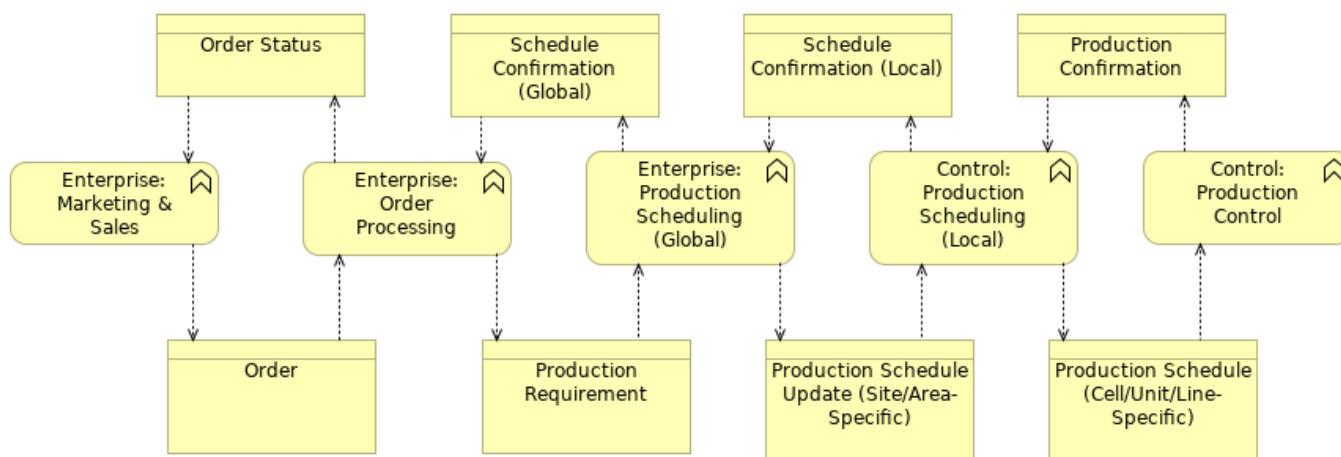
Order Status

Schedule Confirmation (Global)

Schedule Confirmation (Local)

Production Confirmation

Enterprise: Marketing & Sales

Enterprise: Order Processing

Enterprise: Production Scheduling (Global)

Control: Production Scheduling (Local)

Control: Production Control

Order

Production Requirement

Production Schedule Update (Site/Area-Specific)

Production Schedule (Cell/Unit/Line-Specific)